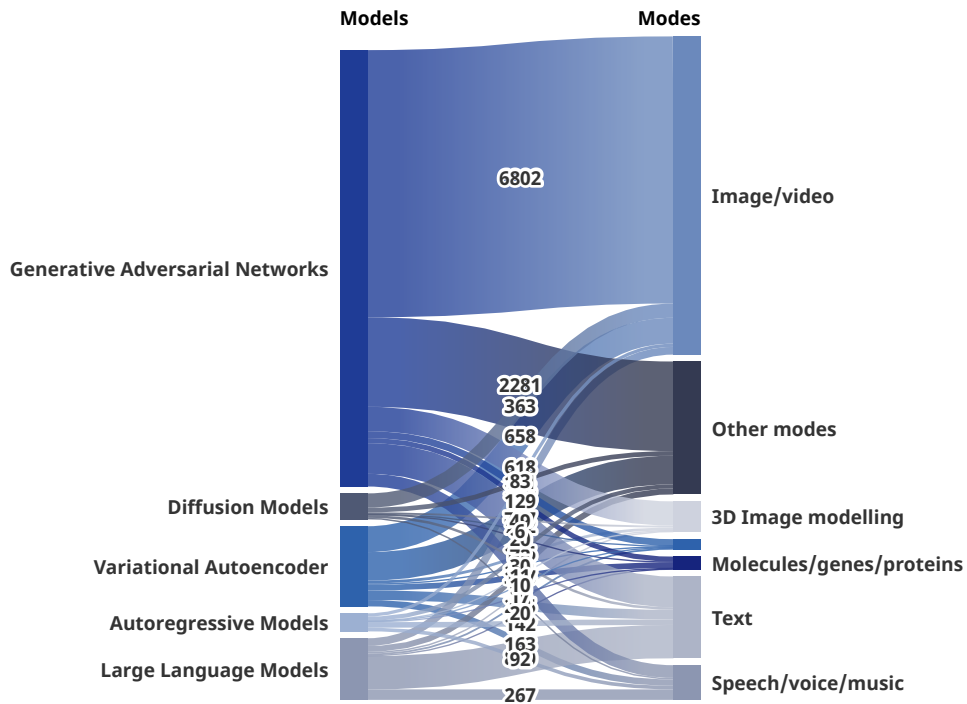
Models
Modes

Generative Adversarial Networks
Diffusion Models
Variational Autoencoder
Autoregressive Models
Large Language Models

Image/video
Other modes
3D Image modelling
Molecules/genes/proteins
Text
Speech/voice/music

6802
2281
363
658
618
83
129
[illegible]
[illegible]
20
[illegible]
30
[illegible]
10
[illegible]
20
142
163
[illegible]92
267